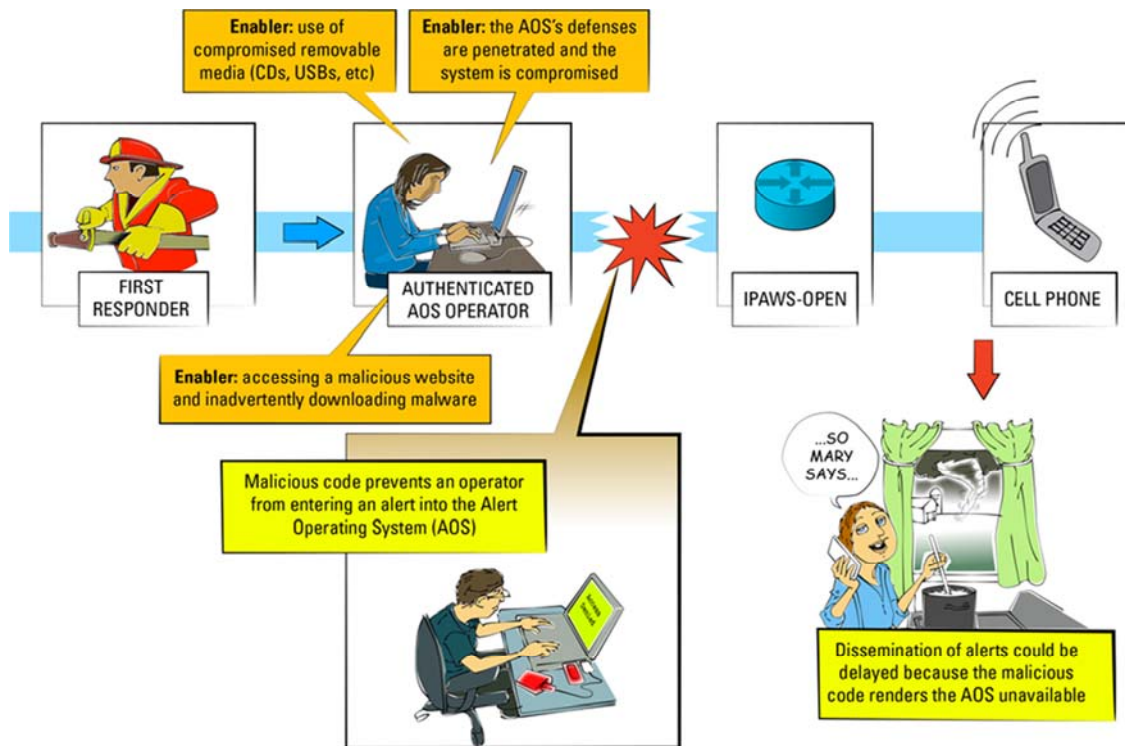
**Enabler:** use of compromised removable media (CDs, USBs, etc)

**Enabler:** the AOS's defenses are penetrated and the system is compromised

FIRST RESPONDER

AUTHENTICATED AOS OPERATOR

IPAWS-OPEN

CELL PHONE

**Enabler:** accessing a malicious website and inadvertently downloading malware

Malicious code prevents an operator from entering an alert into the Alert Operating System (AOS)

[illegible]

...SO MARY SAYS...

Dissemination of alerts could be delayed because the malicious code renders the AOS unavailable